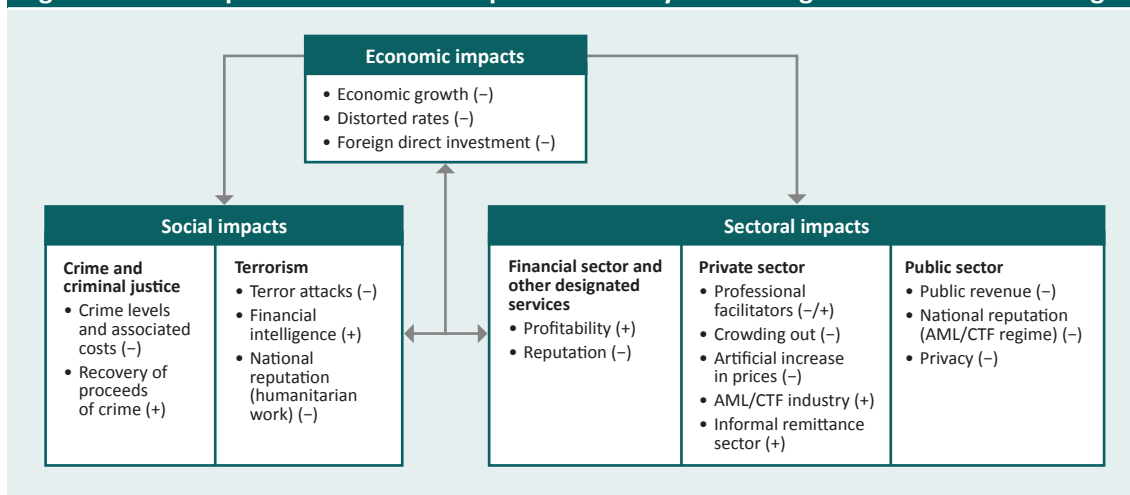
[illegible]

Economic impacts
• Economic growth (−)
• Distorted rates (−)
• Foreign direct investment (−)

Social impacts

Crime and criminal justice
• Crime levels and associated costs (−)
• Recovery of proceeds of crime (+)

Terrorism
• Terror attacks (−)
• Financial intelligence (+)
• National reputation (humanitarian work) (−)

Sectoral impacts

Financial sector and other designated services
• Profitability (+)
• Reputation (−)

Private sector
• Professional facilitators (−/+)
• Crowding out (−)
• Artificial increase in prices (−)
• AML/CTF industry (+)
• Informal remittance sector (+)

Public sector
• Public revenue (−)
• National reputation (AML/CTF regime) (−)
• Privacy (−)